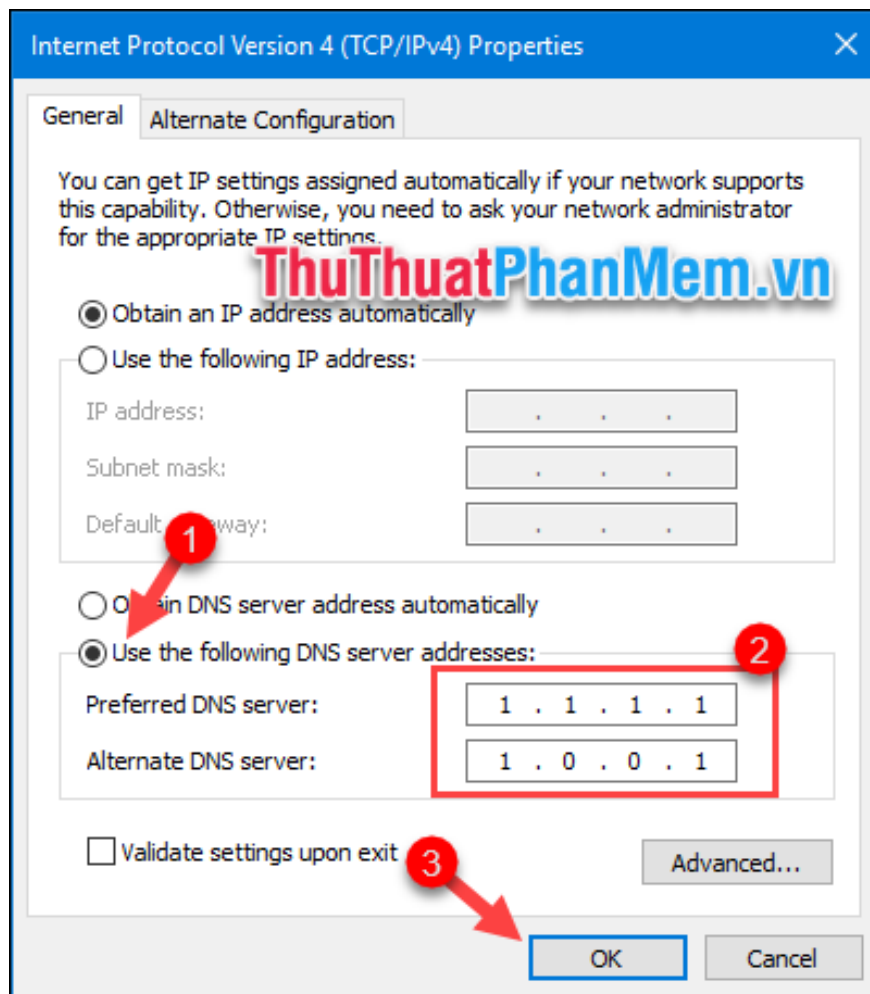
Internet Protocol Version 4 (TCP/IPv4) Properties

General | Alternate Configuration

You can get IP settings assigned automatically if your network supports this capability. Otherwise, you need to ask your network administrator for the appropriate IP settings.

ThuThuatPhanMem.vn

Obtain an IP address automatically

Use the following IP address:

IP address: . . .

Subnet mask: . . .

Default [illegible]way: . . .

1

O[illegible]ain DNS server address automatically

Use the following DNS server addresses:

2

Preferred DNS server: 1 . 1 . 1 . 1

Alternate DNS server: 1 . 0 . 0 . 1

Validate settings upon exit

Advanced...

3

OK

Cancel